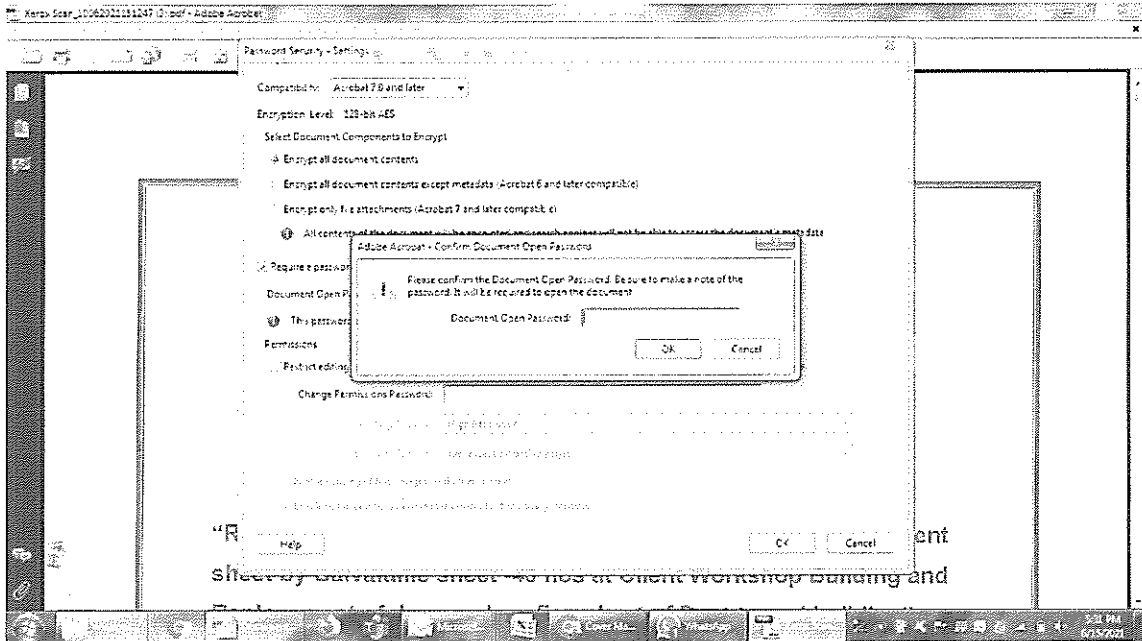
Xerox Scan_10062021131247 (3).pdf - Adobe Acrobat

Password Security - Settings

Compatibility: Acrobat 7.0 and later

Encryption Level: 128-bit AES

Select Document Components to Encrypt

Encrypt all document contents

Encrypt all document contents except metadata (Acrobat 6 and later compatible)

Encrypt only file attachments (Acrobat 7 and later compatible)

All contents of the document will be encrypted and search engines will not be able to access the document's metadata

Require a passwor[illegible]

Document Open P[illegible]

This passwor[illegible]

Permissions

Restrict editing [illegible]

Change Permissions Password:

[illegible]

Help

OK

Cancel

Adobe Acrobat - Confirm Document Open Password

Please confirm the Document Open Password. Be sure to make a note of the password. It will be required to open the document.

Document Open Password:

OK

Cancel

"R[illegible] ent

sheet by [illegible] sheet - 40 nos at client workshop building and

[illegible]

WhatsApp

5:31 PM
6/15/2021